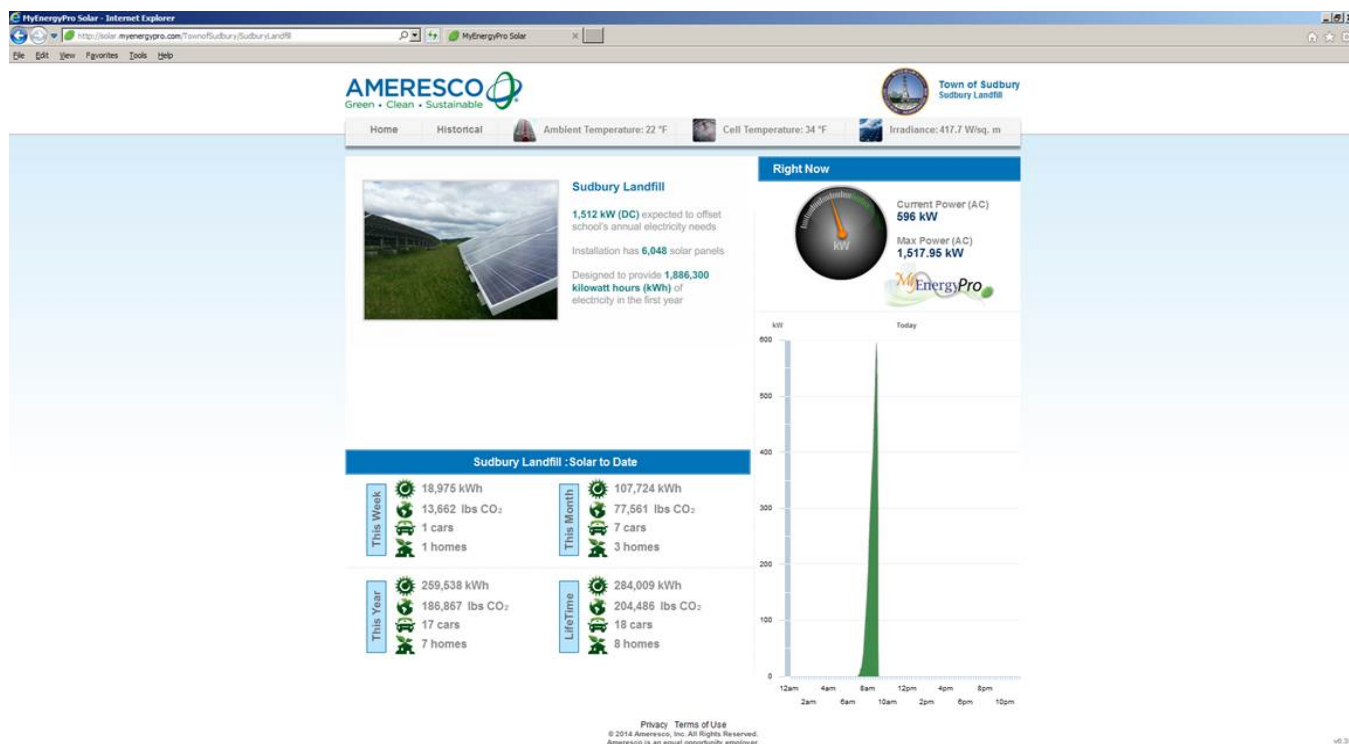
MyEnergyPro Solar - Internet Explorer

http://solar.myenergypro.com/TownofSudbury/SudburyLandfill

MyEnergyPro Solar

File Edit View Favorites Tools Help

AMERESCO
Green • Clean • Sustainable

Town of Sudbury
Sudbury Landfill

Home Historical Ambient Temperature: 22 °F Cell Temperature: 34 °F Irradiance: 417.7 W/sq. m

Sudbury Landfill

1,512 kW (DC) expected to offset school's annual electricity needs

Installation has 6,048 solar panels

Designed to provide 1,886,300 kilowatt hours (kWh) of electricity in the first year

Right Now

kW

Current Power (AC)
596 kW

Max Power (AC)
1,517.95 kW

MyEnergyPro

kW Today

600
500
400
300
200
100
0

12am 2am 4am 6am 8am 10am 12pm 2pm 4pm 6pm 8pm 10pm

Sudbury Landfill : Solar to Date

This Week
18,975 kWh
13,662 lbs $CO_2$
1 cars
1 homes

This Month
107,724 kWh
77,561 lbs $CO_2$
7 cars
3 homes

This Year
259,538 kWh
186,867 lbs $CO_2$
17 cars
7 homes

LifeTime
284,009 kWh
204,486 lbs $CO_2$
18 cars
8 homes

Privacy Terms of Use
© 2014 Ameresco, Inc. All Rights Reserved.
Ameresco is an equal opportunity employer.

v0.3